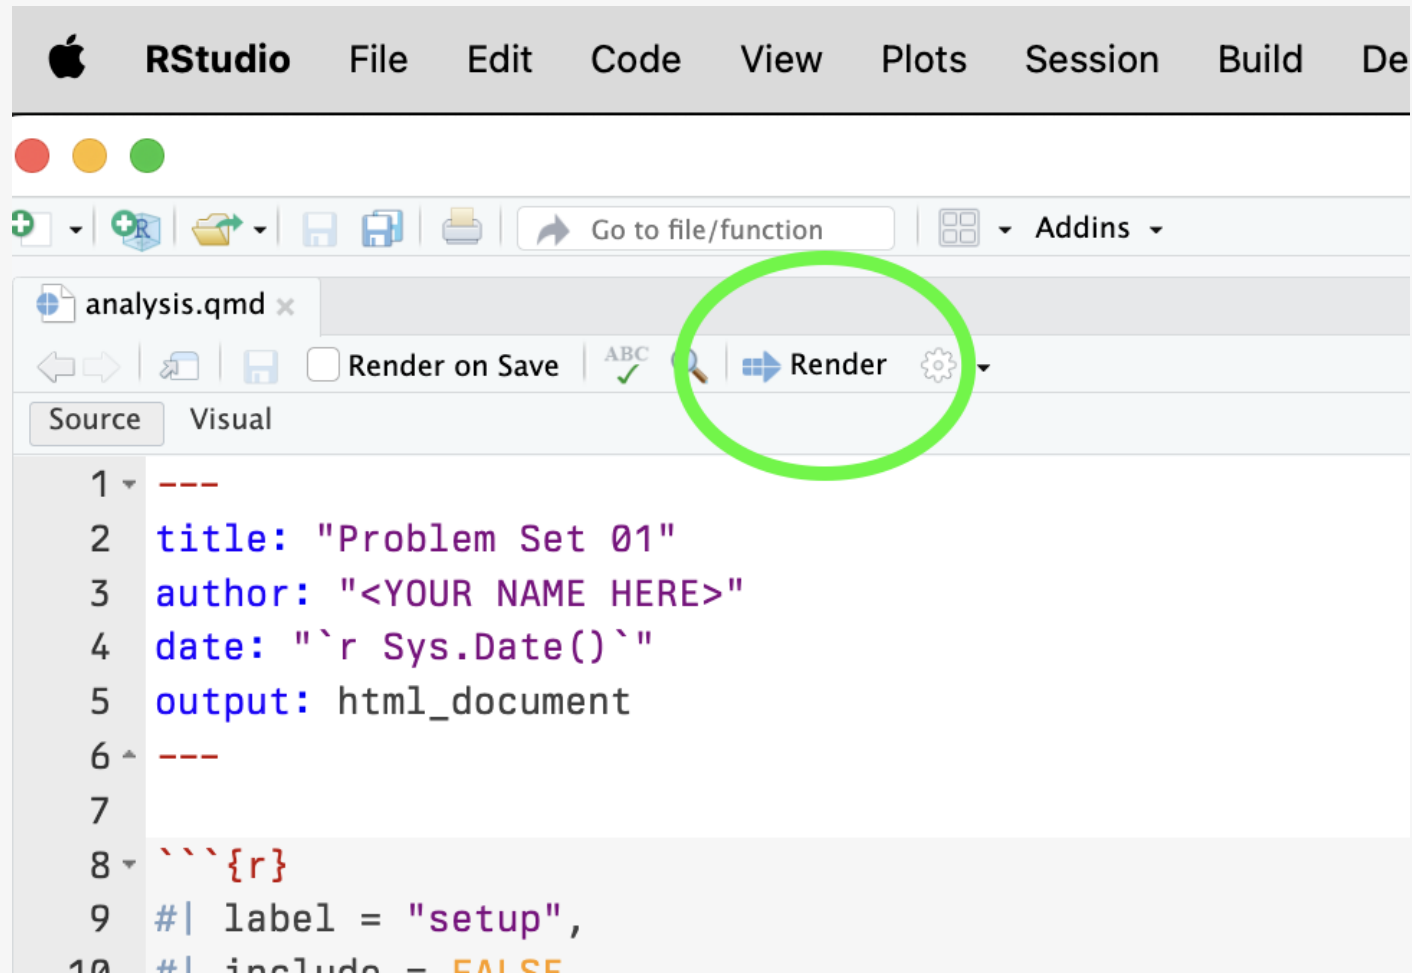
RStudio File Edit Code View Plots Session Build De

Go to file/function

Addins

analysis.qmd

Render on Save

ABC

Render

Source Visual

1 ---
2 title: "Problem Set 01"
3 author: "<YOUR NAME HERE>"
4 date: "`r Sys.Date()`"
5 output: html_document
6 ---
7
8 ```{r}
9 #| label = "setup",
10 #| include = FALSE